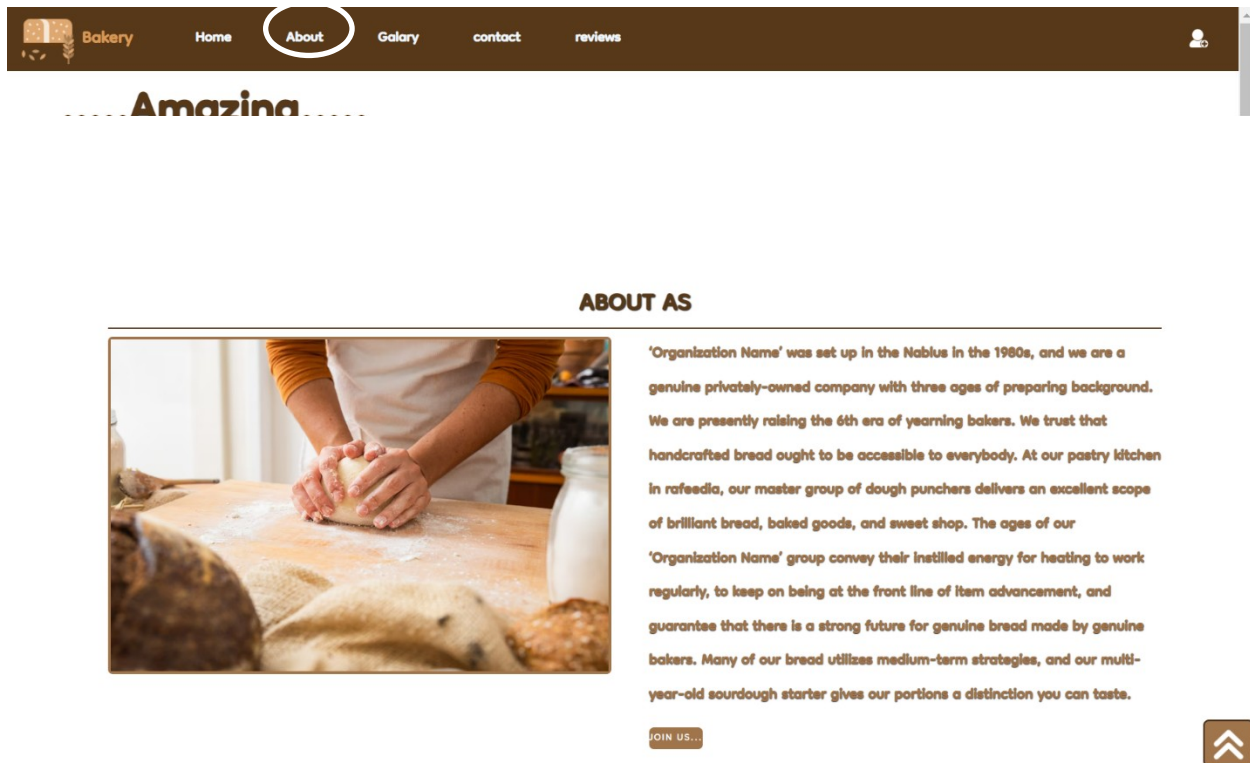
Bakery Home About Galary contact reviews

.....Amazing.....

ABOUT AS

'Organization Name' was set up in the Nablus in the 1980s, and we are a genuine privately-owned company with three ages of preparing background. We are presently raising the 6th era of yearning bakers. We trust that handcrafted bread ought to be accessible to everybody. At our pastry kitchen in rafeedia, our master group of dough punchers delivers an excellent scope of brilliant bread, baked goods, and sweet shop. The ages of our 'Organization Name' group convey their instilled energy for heating to work regularly, to keep on being at the front line of item advancement, and guarantee that there is a strong future for genuine bread made by genuine bakers. Many of our bread utilizes medium-term strategies, and our multi-year-old sourdough starter gives our portions a distinction you can taste.

JOIN US...